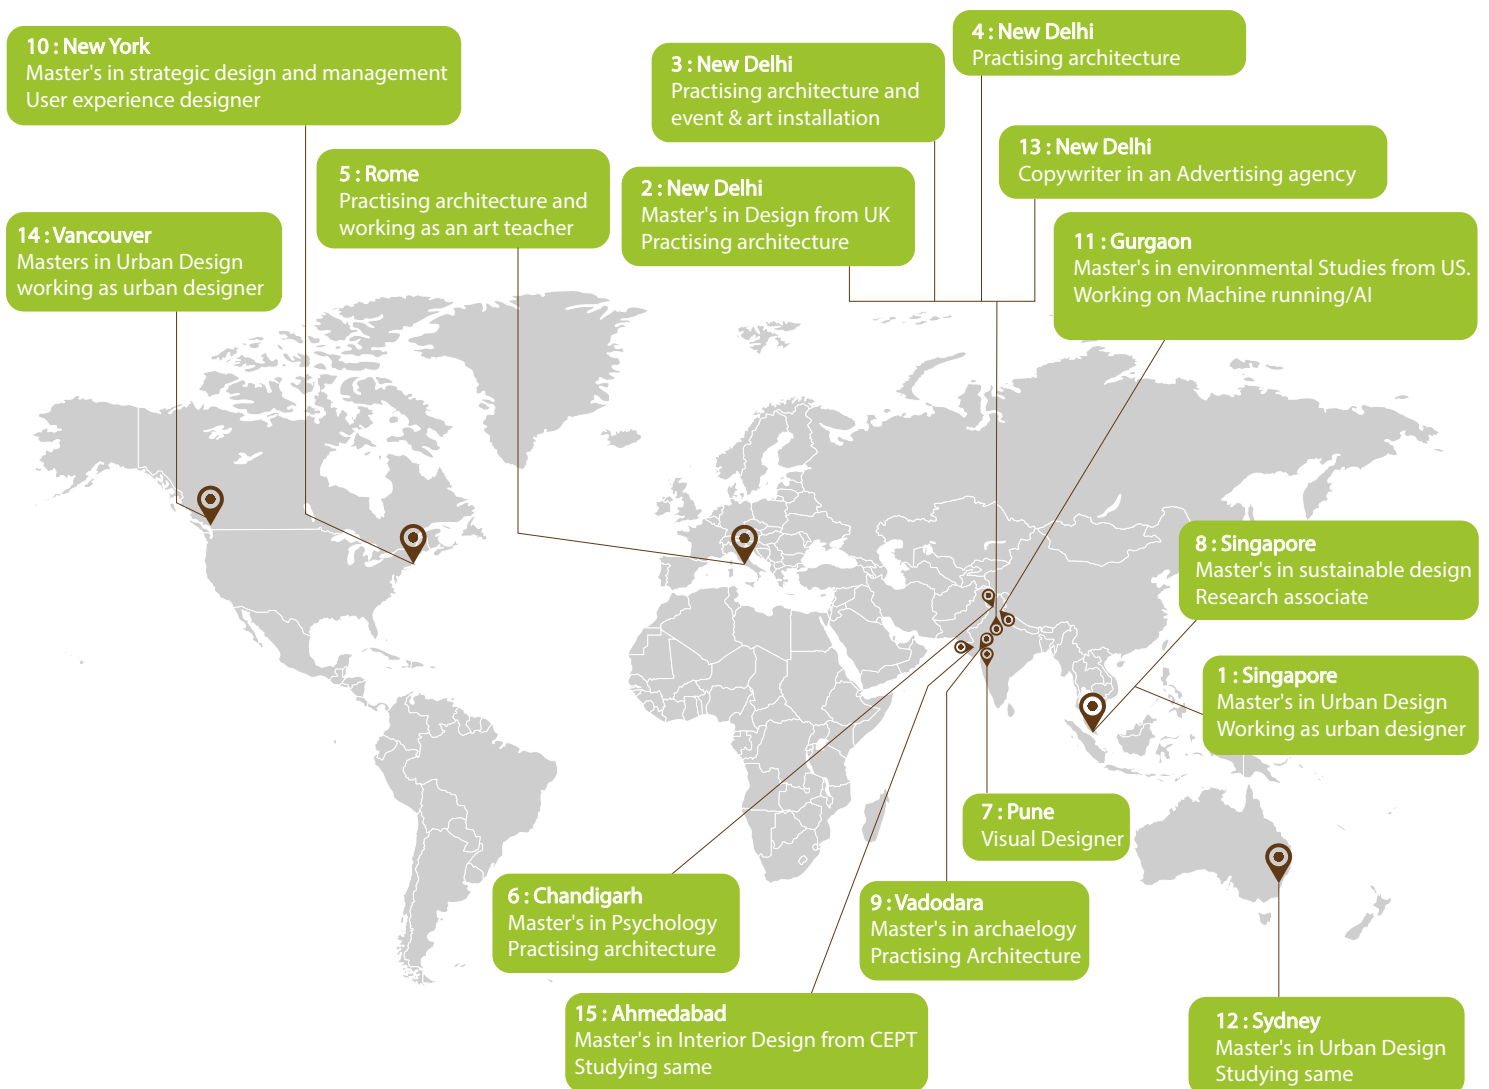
10 : New York
Master's in strategic design and management
User experience designer

3 : New Delhi
Practising architecture and event & art installation

4 : New Delhi
Practising architecture

13 : New Delhi
Copywriter in an Advertising agency

5 : Rome
Practising architecture and working as an art teacher

2 : New Delhi
Master's in Design from UK
Practising architecture

14 : Vancouver
Masters in Urban Design
working as urban designer

11 : Gurgaon
Master's in environmental Studies from US.
Working on Machine running/AI

8 : Singapore
Master's in sustainable design
Research associate

1 : Singapore
Master's in Urban Design
Working as urban designer

7 : Pune
Visual Designer

6 : Chandigarh
Master's in Psychology
Practising architecture

9 : Vadodara
Master's in archaelogy
Practising Architecture

15 : Ahmedabad
Master's in Interior Design from CEPT
Studying same

12 : Sydney
Master's in Urban Design
Studying same